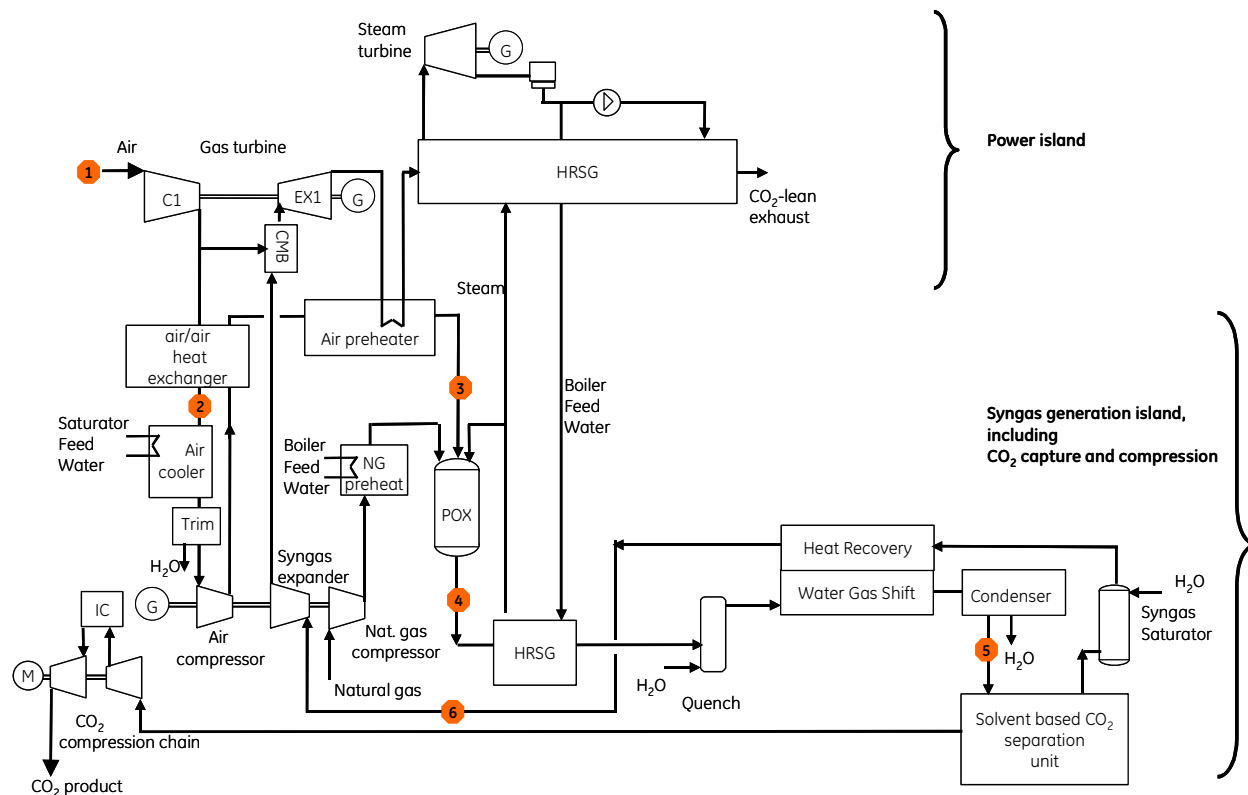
Steam turbine

G

Power island

1

Air

Gas turbine

C1

EX1

G

HRSG

$CO_2$-lean exhaust

CMB

Steam

air/air heat exchanger

Air preheater

2

3

Boiler Feed Water

Syngas generation island, including $CO_2$ capture and compression

Saturator Feed Water

Air cooler

Boiler Feed Water

NG preheat

POX

Trim

Heat Recovery

$H_2O$

Syngas expander

Water Gas Shift

Condenser

$H_2O$

IC

G

4

Syngas Saturator

Air compressor

Nat. gas compressor

HRSG

5

$H_2O$

M

Natural gas

$H_2O$

Quench

6

$CO_2$ compression chain

Solvent based $CO_2$ separation unit

$CO_2$ product